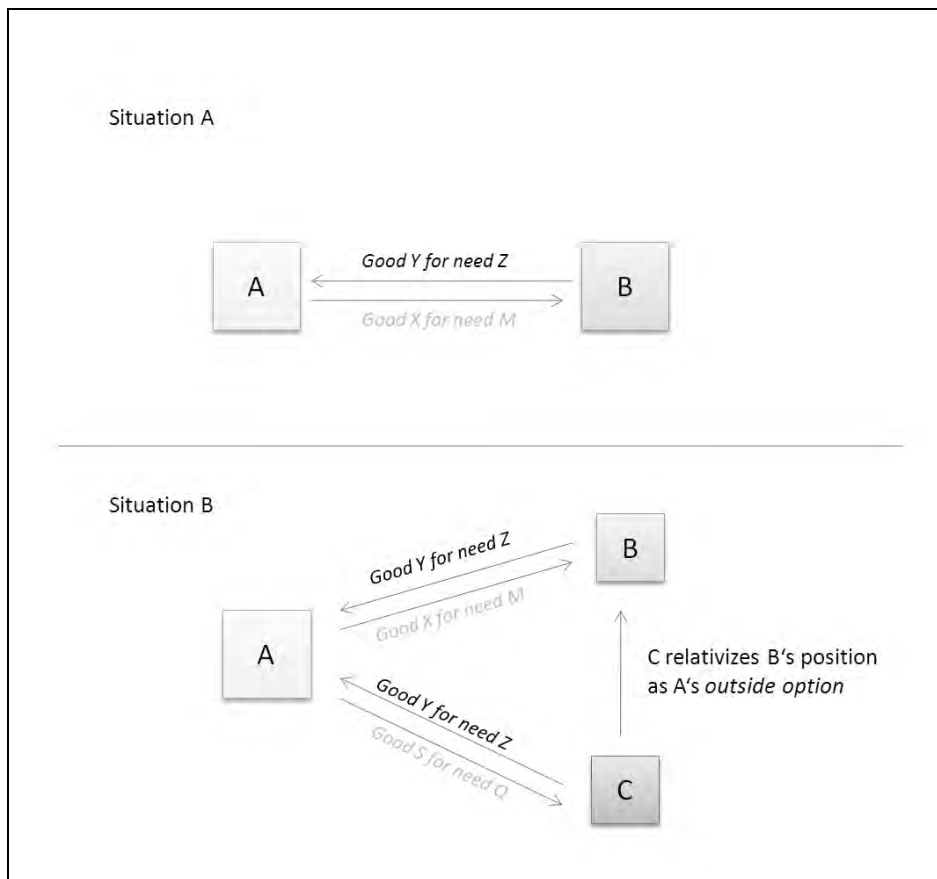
Situation A

A

Good Y for need Z

Good X for need M

B

Situation B

B

Good Y for need Z

Good X for need M

A

C relativizes B‘s position as A‘s *outside option*

Good Y for need Z

Good S for need Q

C